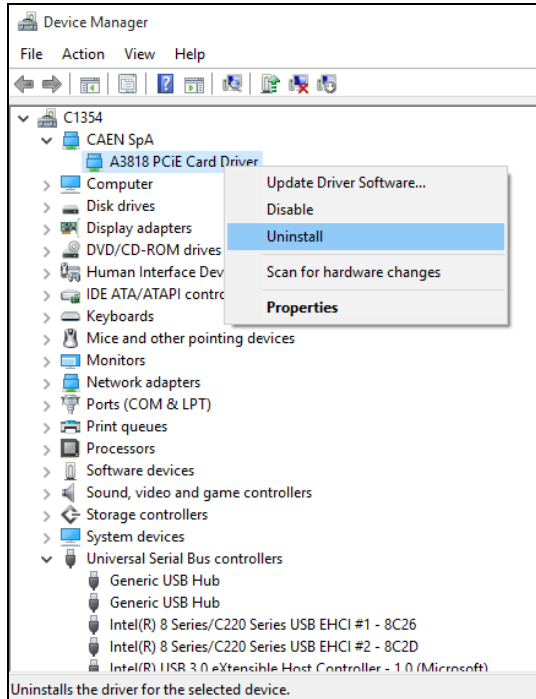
Device Manager

File Action View Help

C1354
CAEN SpA
A3818 PCiE Card Driver
Computer
Disk drives
Display adapters
DVD/CD-ROM drives
Human Interface Dev
IDE ATA/ATAPI contro
Keyboards
Mice and other pointing devices
Monitors
Network adapters
Ports (COM & LPT)
Print queues
Processors
Software devices
Sound, video and game controllers
Storage controllers
System devices
Universal Serial Bus controllers
Generic USB Hub
Generic USB Hub
Intel(R) 8 Series/C220 Series USB EHCI #1 - 8C26
Intel(R) 8 Series/C220 Series USB EHCI #2 - 8C2D
Intel(R) USB 3.0 eXtensible Host Controller - 1.0 (Microsoft)

Update Driver Software...
Disable
Uninstall
Scan for hardware changes
Properties

Uninstalls the driver for the selected device.